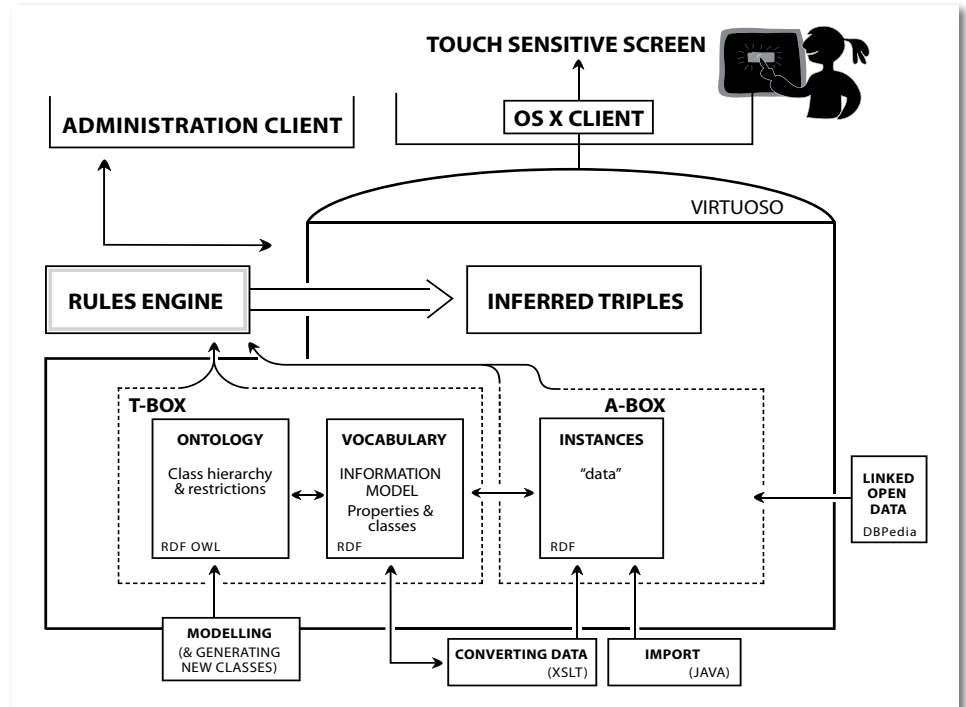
TOUCH SENSITIVE SCREEN

ADMINISTRATION CLIENT

OS X CLIENT

VIRTUOSO

RULES ENGINE

INFERRED TRIPLES

T-BOX

ONTOLOGY

Class hierarchy & restrictions

RDF OWL

VOCABULARY

INFORMATION MODEL

Properties & classes

RDF

A-BOX

INSTANCES

"data"

RDF

LINKED OPEN DATA

DBPedia

MODELLING (& GENERATING NEW CLASSES)

CONVERTING DATA (XSLT)

IMPORT (JAVA)